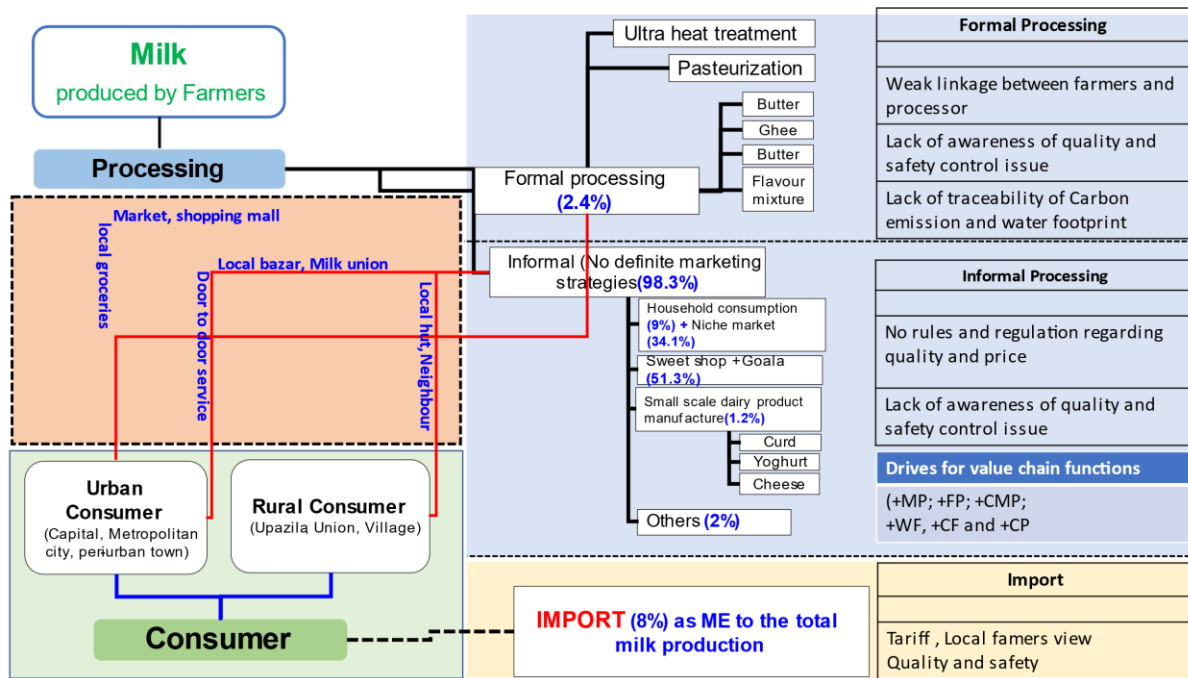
Milk
produced by Farmers

Processing

Market, shopping mall
local groceries
Local bazar, Milk union
Door to door service
Local hut, Neighbour

Urban Consumer
(Capital, Metropolitan city, peri-urban town)

Rural Consumer
(Upazila, Union, Village)

Consumer

Ultra heat treatment
Pasteurization
Butter
Ghee
Butter
Flavour mixture
Formal processing
(2.4%)

Informal (No definite marketing strategies(98.3%)
Household consumption (9%) + Niche market (34.1%)
Sweet shop +Goala (51.3%)
Small scale dairy product manufacture(1.2%)
Curd
Yoghurt
Cheese
Others (2%)

IMPORT (8%) as ME to the total milk production

| Formal Processing |
|---|
| |
| Weak linkage between farmers and processor |
| Lack of awareness of quality and safety control issue |
| Lack of traceability of Carbon emission and water footprint |

| Informal Processing |
|---|
| |
| No rules and regulation regarding quality and price |
| Lack of awareness of quality and safety control issue |

| Drives for value chain functions |
|---|
| (+MP; +FP; +CMP; +WF, +CF and +CP |

| Import |
|---|
| |
| Tariff , Local famers view Quality and safety |